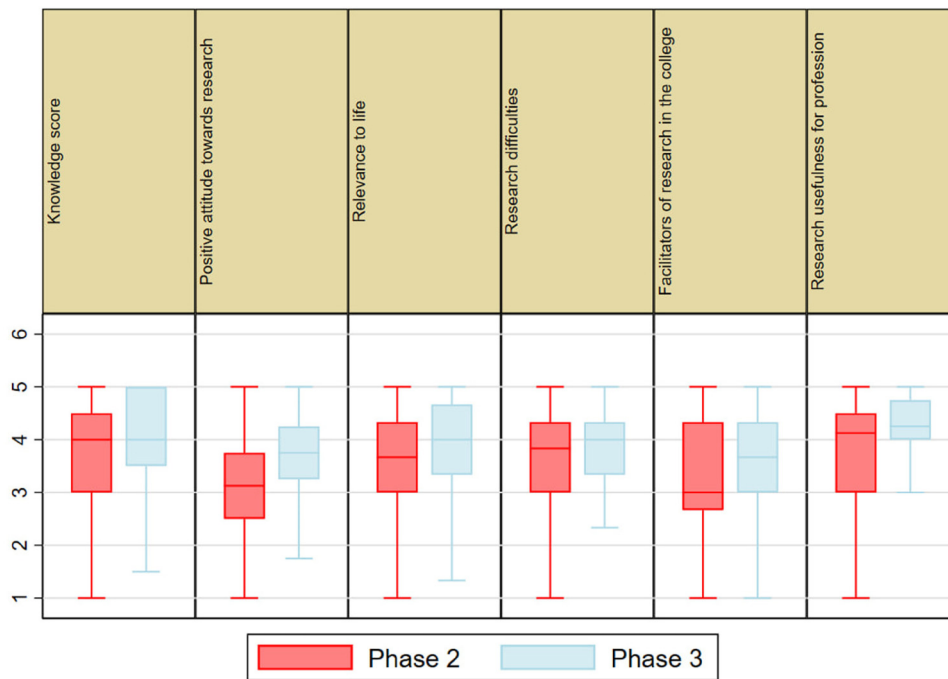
Knowledge score

Positive attitude towards research

Relevance to life

Research difficulties

Facilitators of research in the college

Research usefulness for profession

6
5
4
3
2
1

Phase 2
Phase 3